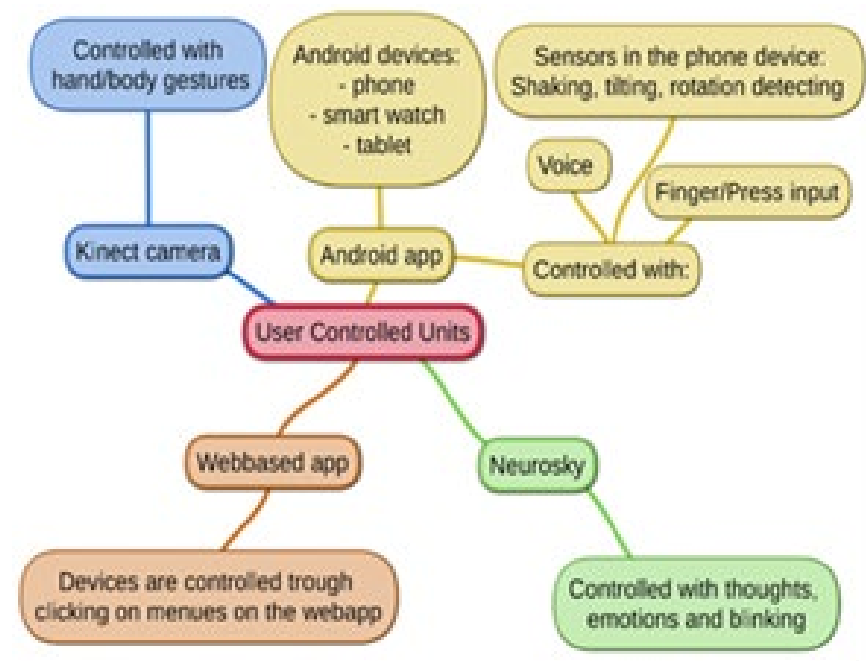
Controlled with hand/body gestures

Android devices:
- phone
- smart watch
- tablet

Sensors in the phone device:
Shaking, tilting, rotation detecting

Voice

Finger/Press input

Kinect camera

Android app

Controlled with:

User Controlled Units

Webbased app

Neurosky

Devices are controlled trough clicking on menues on the webapp

Controlled with thoughts, emotions and blinking